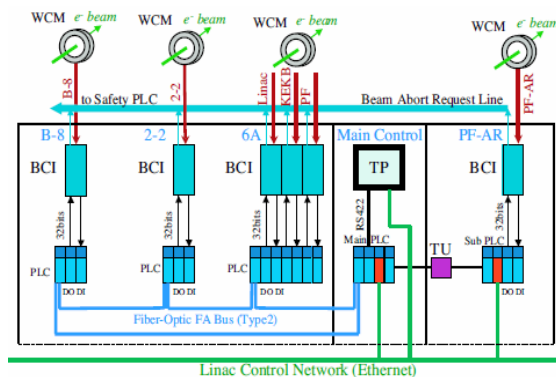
WCM $e^-$ beam
WCM $e^-$ beam
WCM $e^-$ beam
WCM $e^-$ beam

B-8
2-2
Linac
KEKB
PF
PF-AR

to Safety PLC
Beam Abort Request Line

B-8
2-2
6A
Main Control
PF-AR

BCI
BCI
BCI
TP
BCI

32bits
32bits
32bits
RS422
32bits

Main PLC
TU
Sub PLC

PLC
DO DI
PLC
DO DI
PLC
DO DI
DO DI

Fiber-Optic FA Bus (Type2)

Linac Control Network (Ethernet)